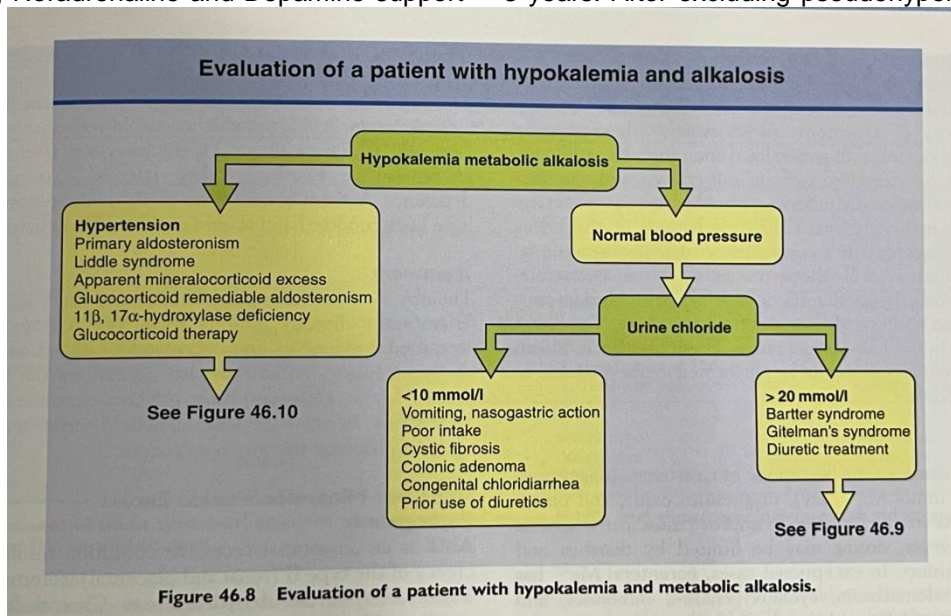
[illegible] Noradrenaline and Dopamine support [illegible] 8 years. After excluding pseudohypo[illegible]

Evaluation of a patient with hypokalemia and alkalosis

Hypokalemia metabolic alkalosis

Hypertension
Primary aldosteronism
Liddle syndrome
Apparent mineralocorticoid excess
Glucocorticoid remediable aldosteronism
11β, 17α-hydroxylase deficiency
Glucocorticoid therapy

See Figure 46.10

Normal blood pressure

Urine chloride

<10 mmol/l
Vomiting, nasogastric action
Poor intake
Cystic fibrosis
Colonic adenoma
Congenital chloridiarrhea
Prior use of diuretics

> 20 mmol/l
Bartter syndrome
Gitelman's syndrome
Diuretic treatment

See Figure 46.9

Figure 46.8 Evaluation of a patient with hypokalemia and metabolic alkalosis.